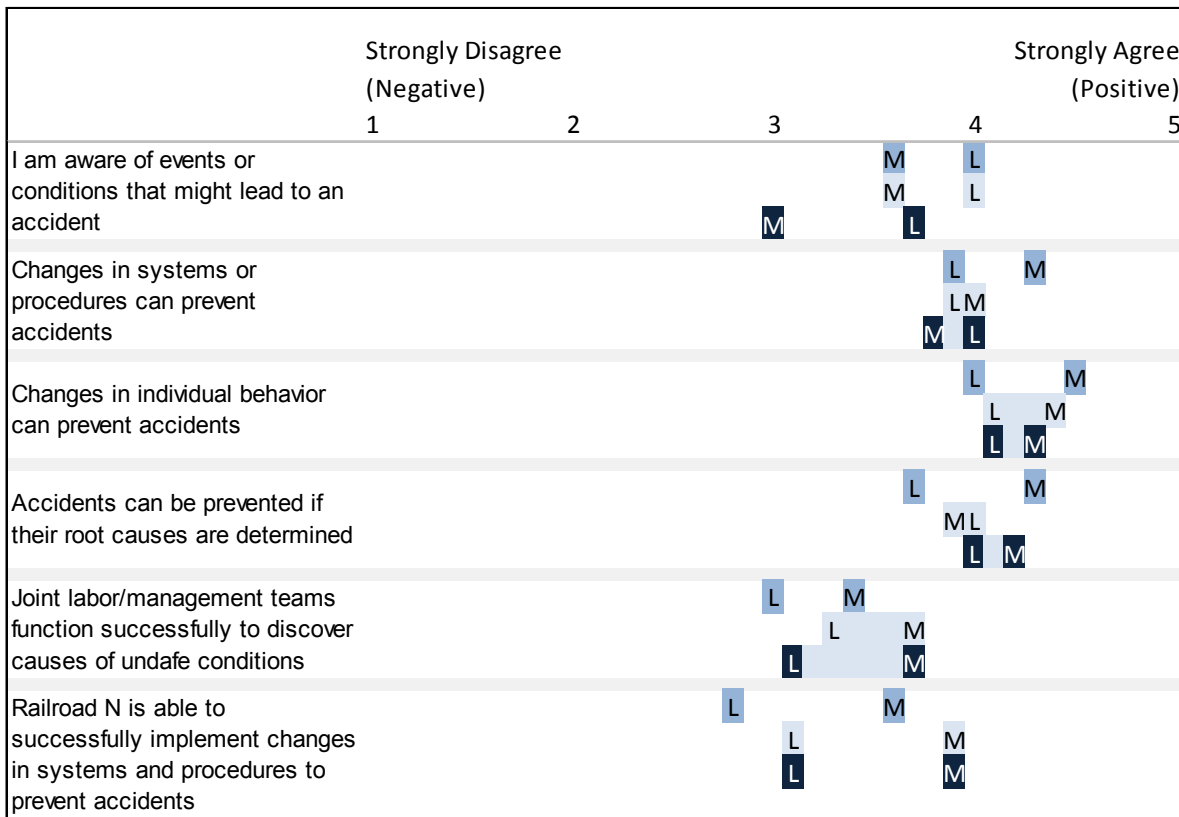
| | Strongly Disagree (Negative) 1 | 2 | 3 | 4 | Strongly Agree (Positive) 5 |
|---|---|---|---|---|---|
| I am aware of events or conditions that might lead to an accident | | | M M M | L L L | |
| Changes in systems or procedures can prevent accidents | | | | L L M M L M | |
| Changes in individual behavior can prevent accidents | | | | L L M L M M | |
| Accidents can be prevented if their root causes are determined | | | | L M L L M M | |
| Joint labor/management teams function successfully to discover causes of undafe conditions | | | L M L M L M | | |
| Railroad N is able to successfully implement changes in systems and procedures to prevent accidents | | L | L L M M M | | |